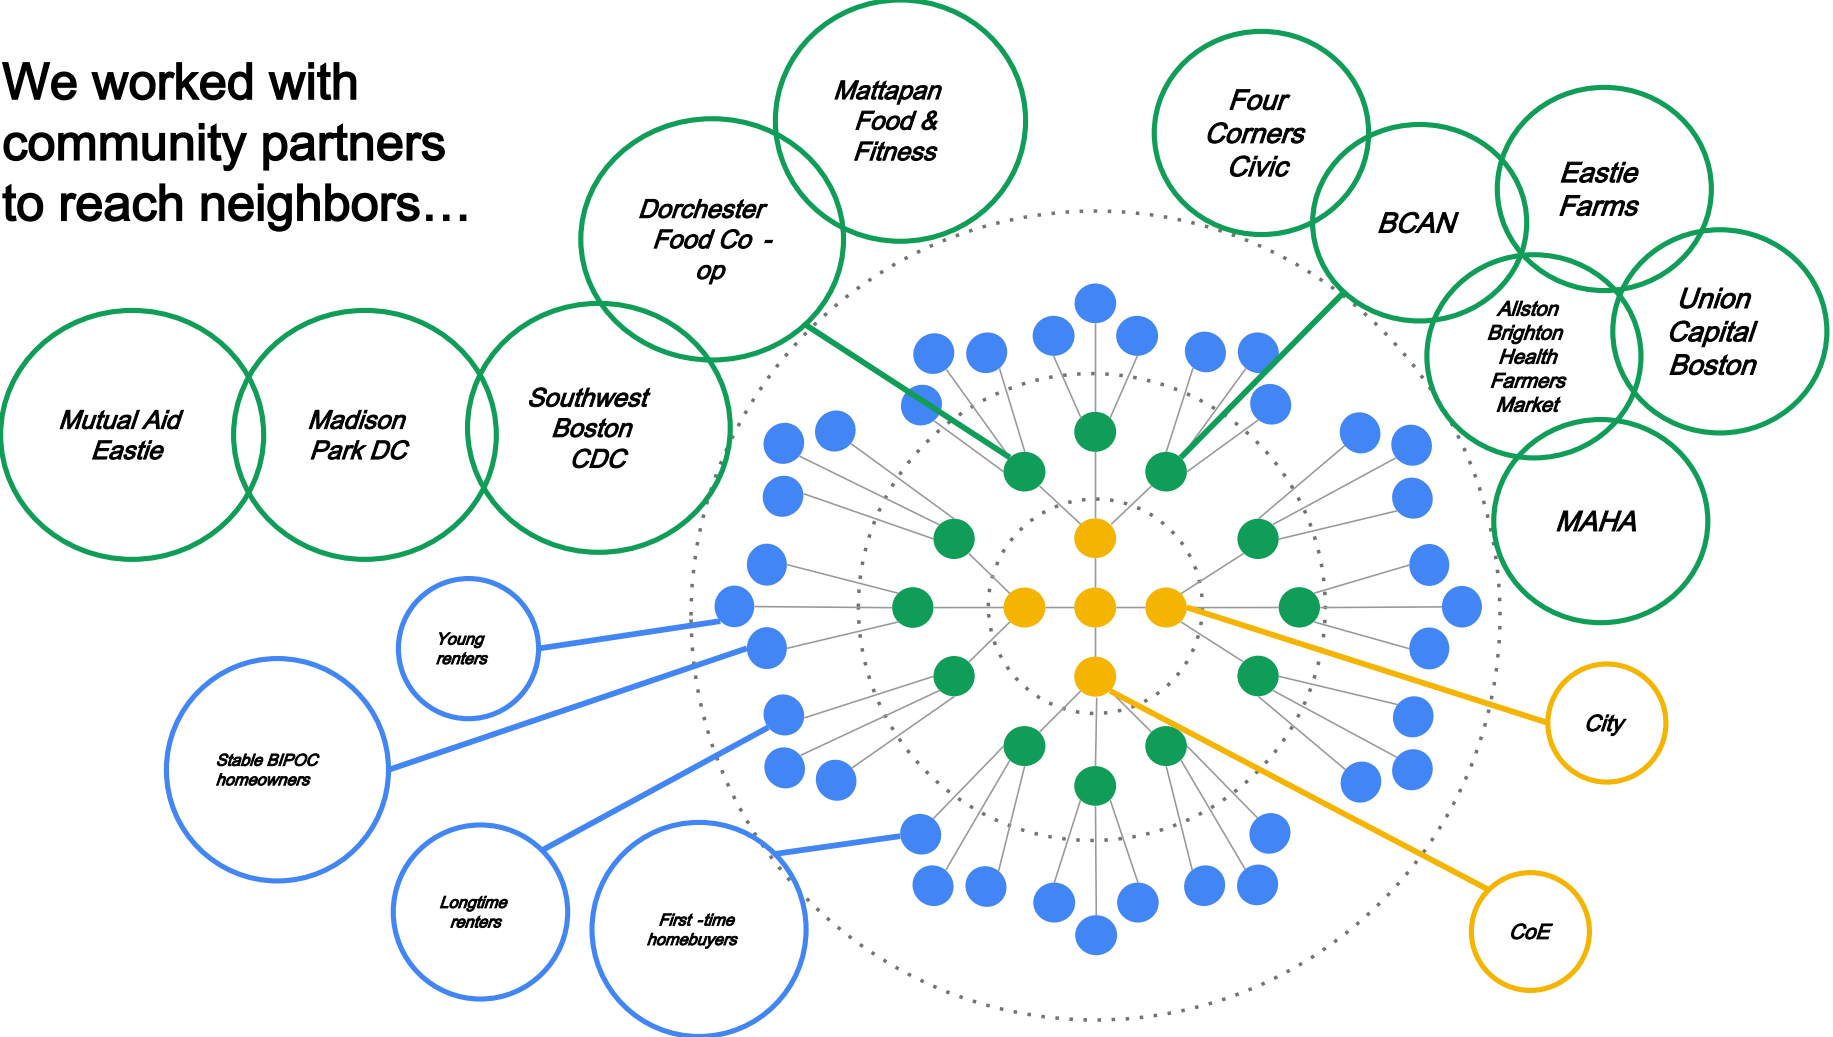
We worked with community partners to reach neighbors…

Mattapan Food & Fitness

Four Corners Civic

Eastie Farms

Dorchester Food Co - op

BCAN

Union Capital Boston

Allston Brighton Health Farmers Market

Mutual Aid Eastie

Madison Park DC

Southwest Boston CDC

MAHA

Young renters

Stable BIPOC homeowners

Longtime renters

First -time homebuyers

City

CoE